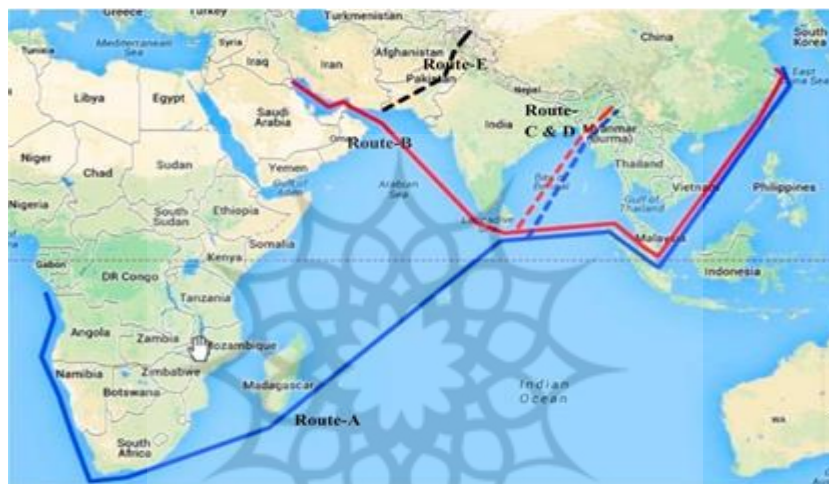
Greece
Turkey
Turkmenistan
Tunisia
Mediterranean Sea
Syria
Iraq
Iran
Afghanistan
China
South Korea
Route-E
Pakistan
East China Sea
Libya
Egypt
Nepal
Saudi Arabia
Route-C & D
India
Myanmar (Burma)
Route-B
Niger
Sudan
Yemen
Gulf of Aden
Thailand
Chad
Arabian Sea
Bay of Bengal
Vietnam
Philippines
Nigeria
South Sudan
Ethiopia
Gulf of Thailand
Somalia
Maldives
Malaysia
Gabon
Kenya
DR Congo
Indonesia
Tanzania
Angola
Zambia
Mozambique
Namibia
Zimbabwe
Botswana
Madagascar
Indian Ocean
Route-A
South Africa
WA